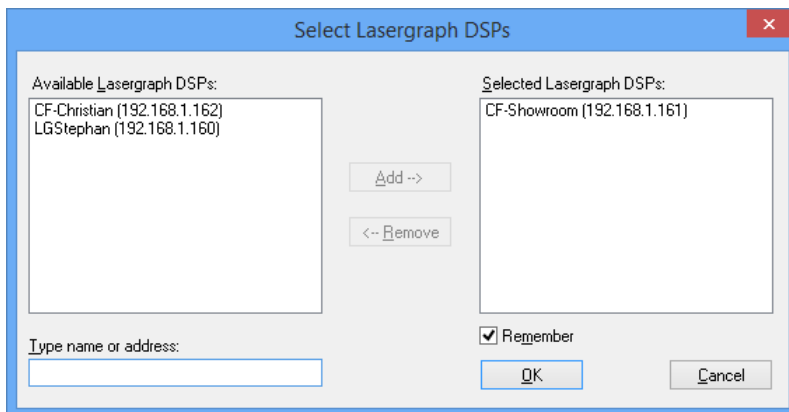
Select Lasergraph DSPs

Available Lasergraph DSPs:
CF-Christian (192.168.1.162)
LGStephan (192.168.1.160)

Add -->

<-- Remove

Selected Lasergraph DSPs:
CF-Showroom (192.168.1.161)

Type name or address:

Remember

OK

Cancel